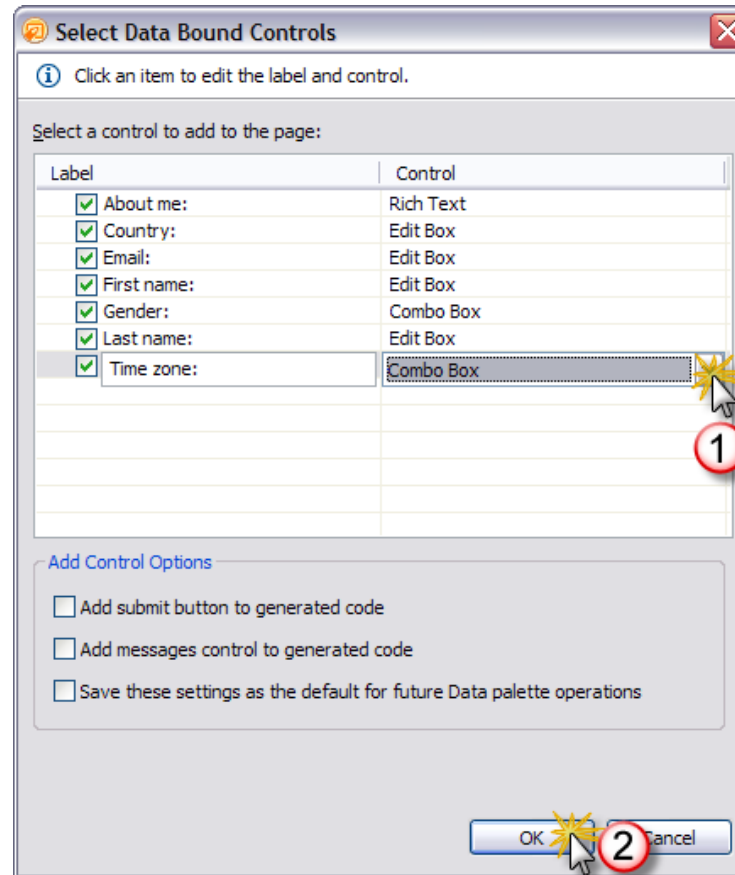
Select Data Bound Controls

Click an item to edit the label and control.

Select a control to add to the page:

| Label | Control |
|---|---|
| About me: | Rich Text |
| Country: | Edit Box |
| Email: | Edit Box |
| First name: | Edit Box |
| Gender: | Combo Box |
| Last name: | Edit Box |
| Time zone: | Combo Box |

1

Add Control Options

Add submit button to generated code

Add messages control to generated code

Save these settings as the default for future Data palette operations

OK

2

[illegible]ancel